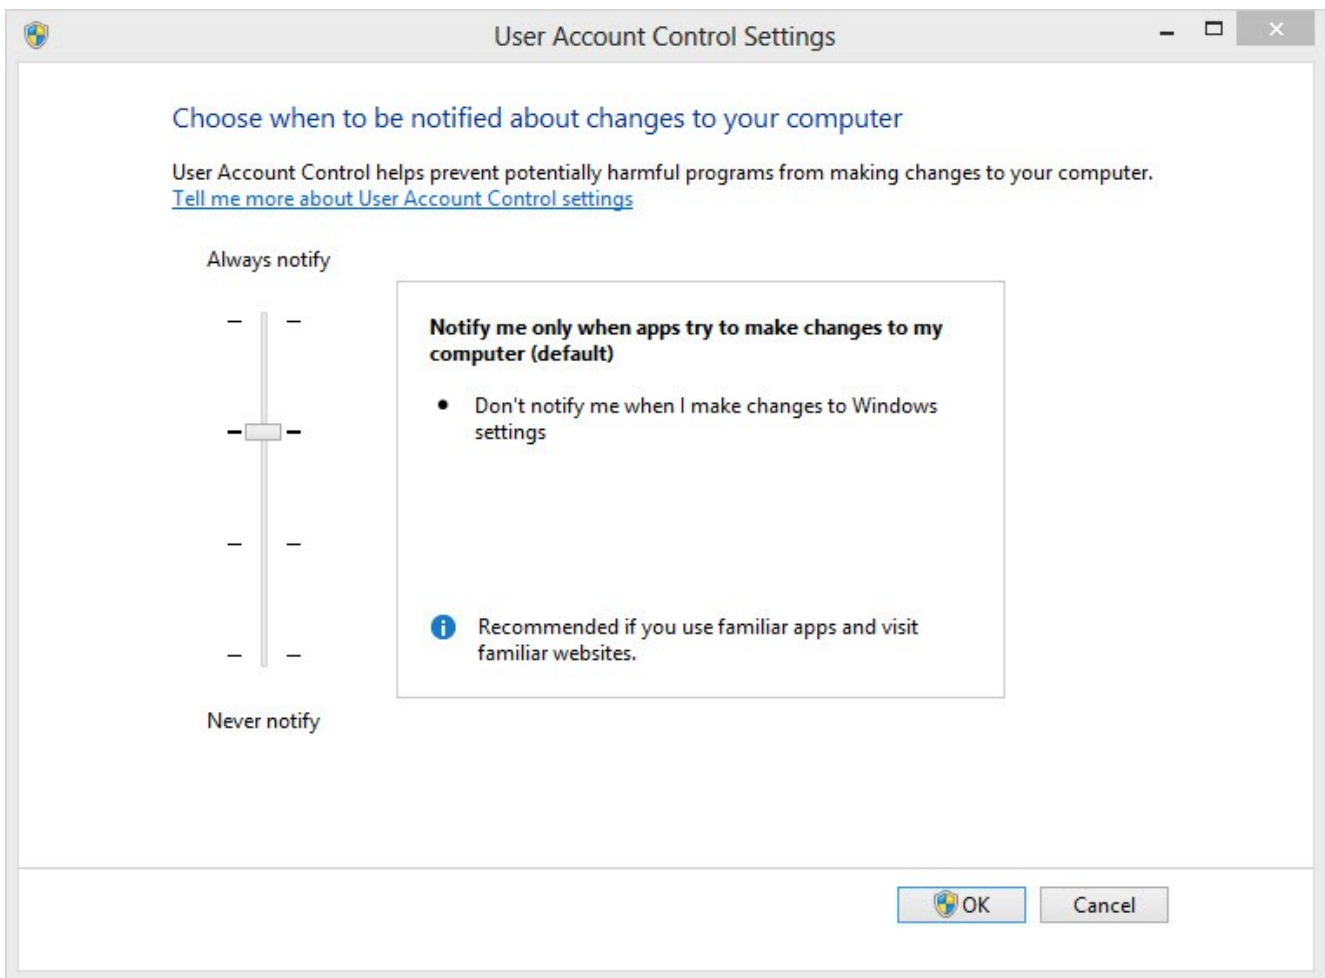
User Account Control Settings

Choose when to be notified about changes to your computer

User Account Control helps prevent potentially harmful programs from making changes to your computer.
Tell me more about User Account Control settings

Always notify

Notify me only when apps try to make changes to my computer (default)

- Don't notify me when I make changes to Windows settings

Recommended if you use familiar apps and visit familiar websites.

Never notify

OK
Cancel